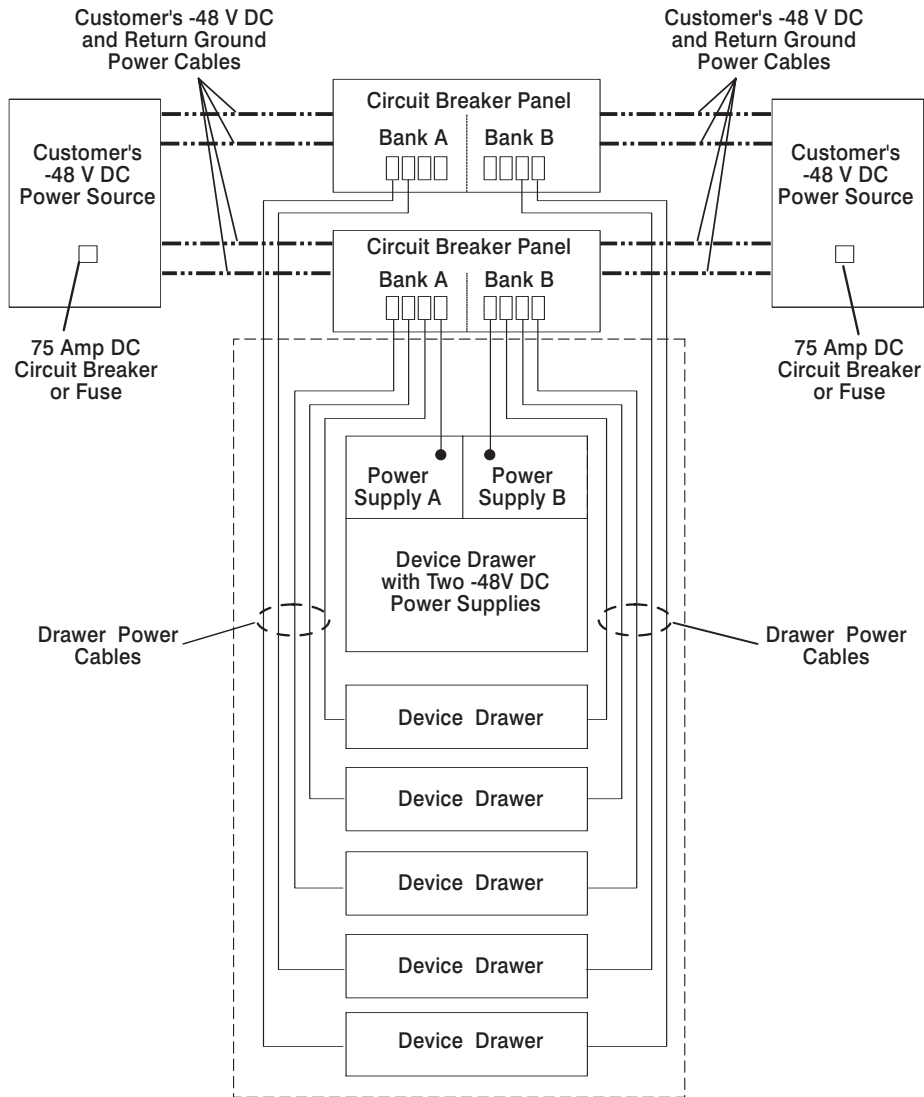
Customer's -48 V DC and Return Ground Power Cables

Customer's -48 V DC and Return Ground Power Cables

Circuit Breaker Panel

Bank A

Bank B

Customer's -48 V DC Power Source

Customer's -48 V DC Power Source

Circuit Breaker Panel

Bank A

Bank B

75 Amp DC Circuit Breaker or Fuse

75 Amp DC Circuit Breaker or Fuse

Power Supply A

Power Supply B

Device Drawer with Two -48V DC Power Supplies

Drawer Power Cables

Drawer Power Cables

Device Drawer

Device Drawer

Device Drawer

Device Drawer

Device Drawer